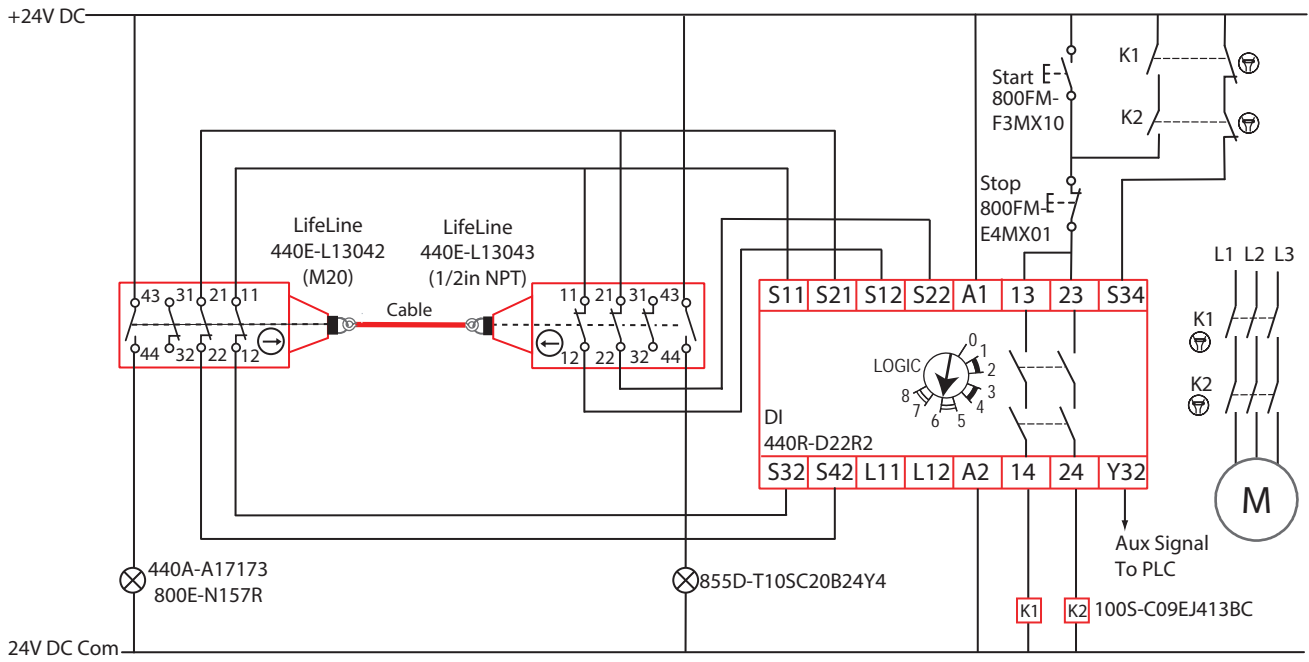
+24V DC

Start
800FM-
F3MX10

K1

K2

Stop
800FM-
E4MX01

LifeLine
440E-L13042
(M20)

LifeLine
440E-L13043
(1/2in NPT)

Cable

43 31 21 11
44 32 22 12

11 21 31 43
12 22 32 44

| S11 | S21 | S12 | S22 | A1 | 13 | 23 | S34 |
|---|---|---|---|---|---|---|---|

LOGIC
0 1 2 3 4 5 6 7 8

DI
440R-D22R2

| S32 | S42 | L11 | L12 | A2 | 14 | 24 | Y32 |
|---|---|---|---|---|---|---|---|

L1 L2 L3

K1

K2

M

Aux Signal
To PLC

440A-A17173
800E-N157R

855D-T10SC20B24Y4

K1 K2 100S-C09EJ413BC

24V DC Com